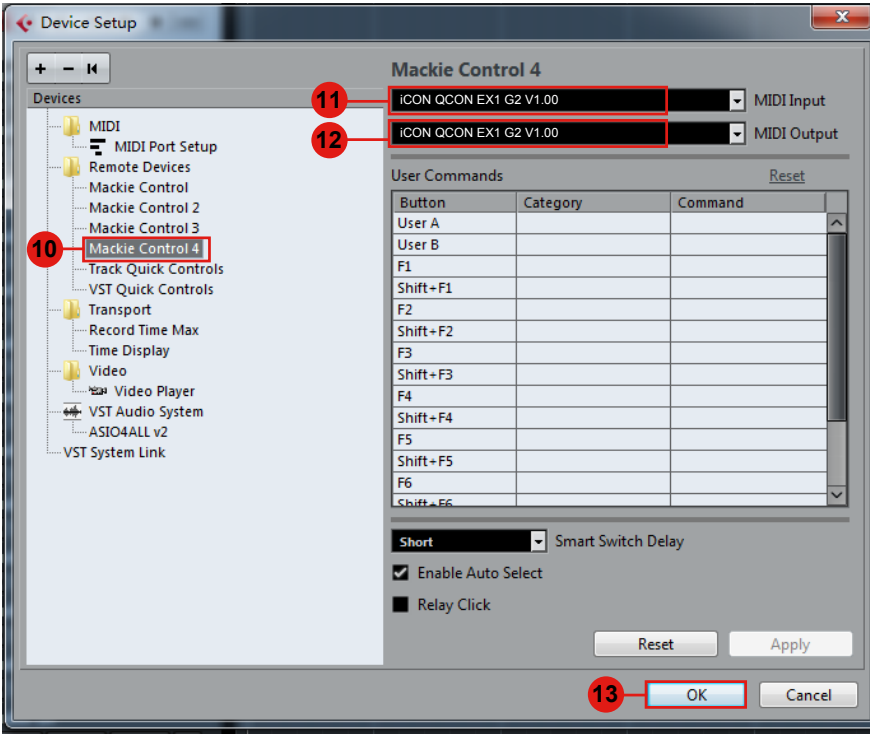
Device Setup

+ − ⏮

Devices

MIDI
MIDI Port Setup
Remote Devices
Mackie Control
Mackie Control 2
Mackie Control 3
10
Mackie Control 4
Track Quick Controls
VST Quick Controls
Transport
Record Time Max
Time Display
Video
Video Player
VST Audio System
ASIO4ALL v2
VST System Link

Mackie Control 4

11
iCON QCON EX1 G2 V1.00
MIDI Input
12
iCON QCON EX1 G2 V1.00
MIDI Output

User Commands
Reset

| Button | Category | Command |
|---|---|---|
| User A | | |
| User B | | |
| F1 | | |
| Shift+F1 | | |
| F2 | | |
| Shift+F2 | | |
| F3 | | |
| Shift+F3 | | |
| F4 | | |
| Shift+F4 | | |
| F5 | | |
| Shift+F5 | | |
| F6 | | |
| Shift+F6 | | |

Short
Smart Switch Delay
Enable Auto Select
Relay Click

Reset
Apply

13
OK
Cancel